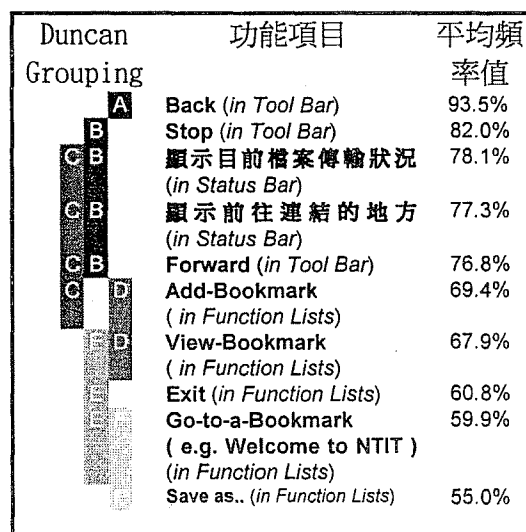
| Duncan Grouping | 功能項目 | 平均頻率值 |
|---|---|---|
| A | Back (*in Tool Bar*) | 93.5% |
| B | Stop (*in Tool Bar*) | 82.0% |
| C B | 顯示目前檔案傳輸狀況 (*in Status Bar*) | 78.1% |
| C B | 顯示前往連結的地方 (*in Status Bar*) | 77.3% |
| C B | Forward (*in Tool Bar*) | 76.8% |
| C D | Add-Bookmark ( *in Function Lists*) | 69.4% |
| E D | View-Bookmark ( *in Function Lists*) | 67.9% |
| E | Exit (*in Function Lists*) | 60.8% |
| E | Go-to-a-Bookmark ( e.g. Welcome to NTIT ) (*in Function Lists*) | 59.9% |
| E | Save as.. (*in Function Lists*) | 55.0% |